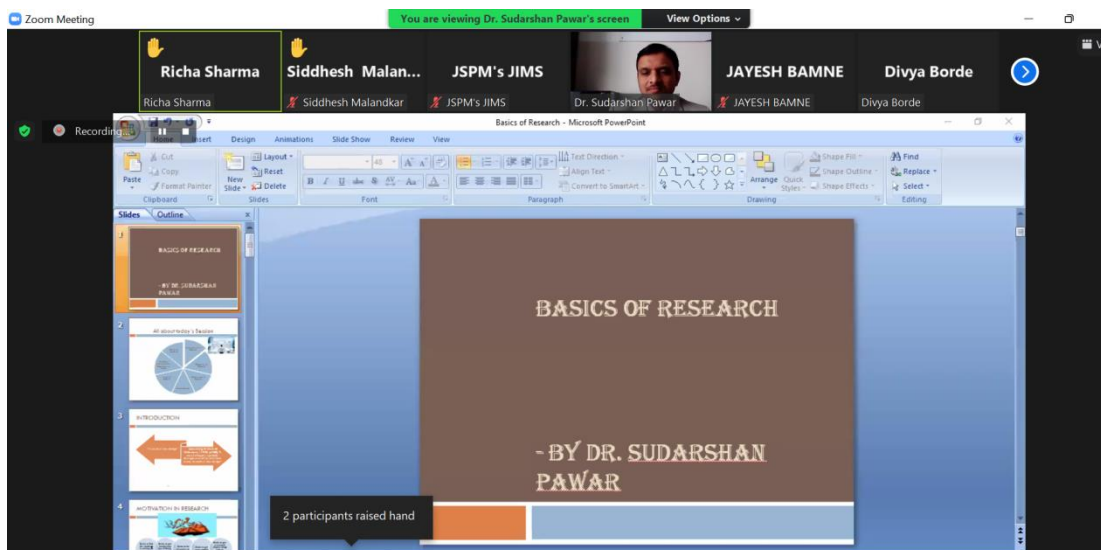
Zoom Meeting

You are viewing Dr. Sudarshan Pawar's screen

View Options

Richa Sharma

Richa Sharma

Siddhesh Malan...

Siddhesh Malandkar

JSPM's JIMS

JSPM's JIMS

Dr. Sudarshan Pawar

JAYESH BAMNE

JAYESH BAMNE

Divya Borde

Divya Borde

Recording

Basics of Research - Microsoft PowerPoint

Home Insert Design Animations Slide Show Review View

Cut Copy Format Painter Paste Clipboard

Layout Reset Delete New Slide Slides

Font

Text Direction Align Text Convert to SmartArt Paragraph

Arrange Quick Styles Shape Fill Shape Outline Shape Effects Drawing

Find Replace Select Editing

Slides Outline

1 BASICS OF RESEARCH -BY DR. SUDARSHAN PAWAR

2 All about today's Session

3 INTRODUCTION

4 MOTIVATION IN RESEARCH

BASICS OF RESEARCH

- BY DR. SUDARSHAN PAWAR

2 participants raised hand